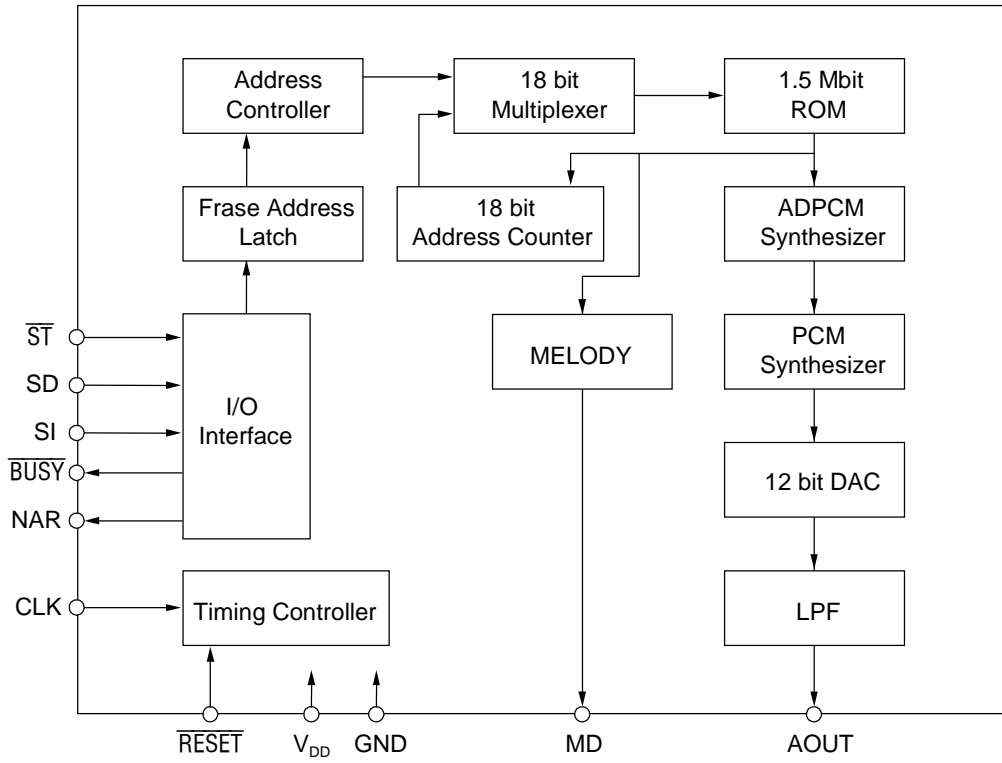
Address Controller

18 bit Multiplexer

1.5 Mbit ROM

Frase Address Latch

18 bit Address Counter

ADPCM Synthesizer

$\overline{ST}$

SD

SI

$\overline{BUSY}$

NAR

I/O Interface

MELODY

PCM Synthesizer

12 bit DAC

CLK

Timing Controller

LPF

$\overline{RESET}$

$V_{DD}$

GND

MD

AOUT